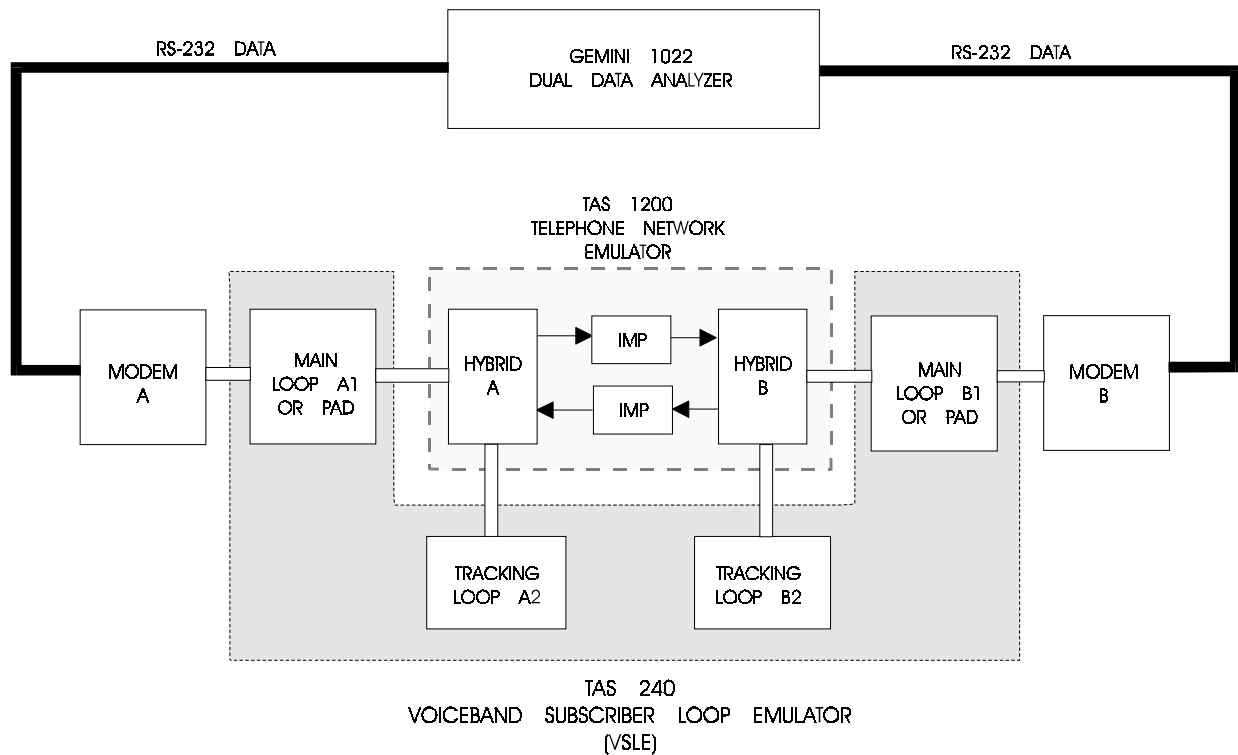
RS-232 DATA

GEMINI 1022
DUAL DATA ANALYZER

RS-232 DATA

TAS 1200
TELEPHONE NETWORK
EMULATOR

MODEM
A

MAIN
LOOP A1
OR PAD

HYBRID
A

IMP

IMP

HYBRID
B

MAIN
LOOP B1
OR PAD

MODEM
B

TRACKING
LOOP A2

TRACKING
LOOP B2

TAS 240
VOICEBAND SUBSCRIBER LOOP EMULATOR
(VSLE)